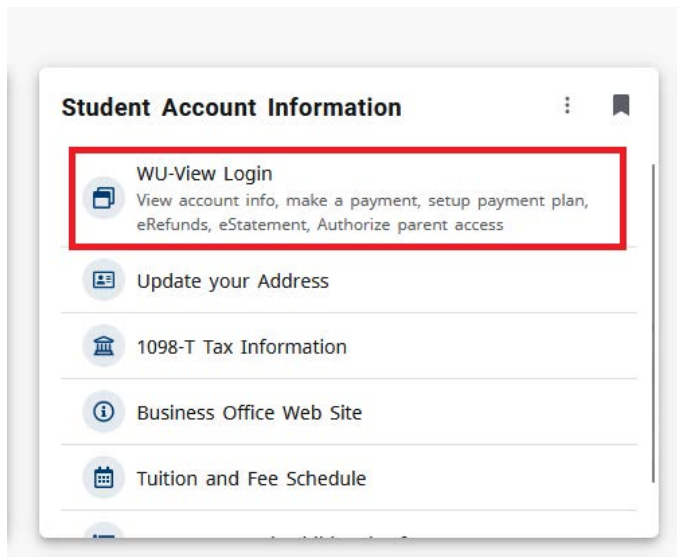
Student Account Information

WU-View Login
View account info, make a payment, setup payment plan, eRefunds, eStatement, Authorize parent access

Update your Address

1098-T Tax Information

Business Office Web Site

Tuition and Fee Schedule

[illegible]